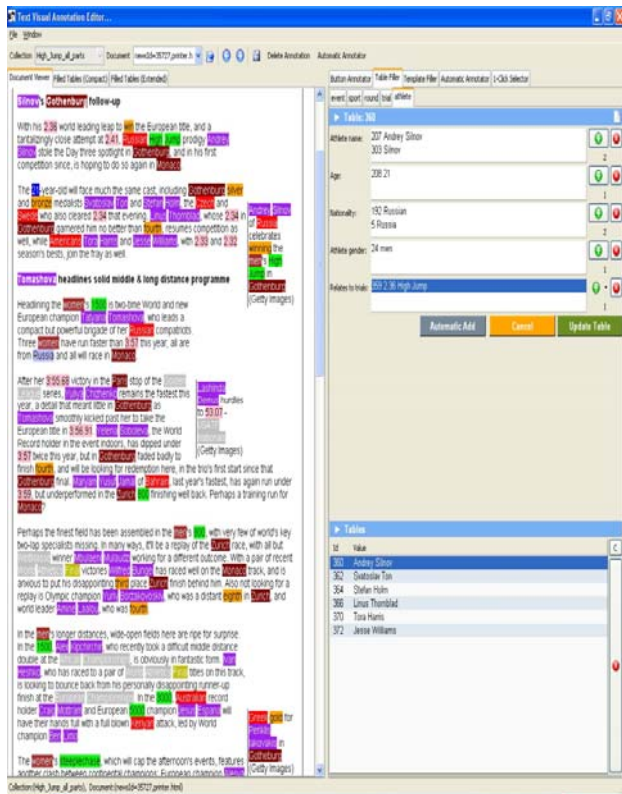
Text Visual Annotation Editor...

File Window

Collection High_Jump_all_parts Document newsid=35727.printer.h Delete Annotation Automatic Annotator

Document Viewer Filled Tables (Compact) Filled Tables (Extended)

Silnov - Gothenburg follow-up

With his 2.36 world leading leap to win the European title, and a tantalizingly-close attempt at 2.41, Russian High Jump prodigy Andrey Silnov stole the Day three spotlight in Gothenburg, and in his first competition since, is hoping to do so again in Monaco.

The 26-year-old will face much the same cast, including Gothenburg silver and bronze medallists Svyatoslav Ton and Stefan Holm, the Czech and Swede who also cleared 2.34 that evening. Linus Thornblad, whose 2.34 in Gothenburg garnered him no better than fourth, resumes competition as well, while Americans Tora Harris and Jesse Williams, with 2.33 and 2.32 season's bests, join the fray as well.

Andrey Silnov celebrates winning the men's High Jump in Gothenburg (Getty Images)

Tomashova headlines solid middle & long distance programme

Headlining the women's 1500 is two-time World and new European champion Tatyana Tomashova, who leads a compact but powerful brigade of her Russian compatriots. Three women have run faster than 3:57 this year, all are from Russia and all will race in Monaco.

After her 3:55.68 victory in the Paris stop of the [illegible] series, Yuliya Chizhenko remains the fastest this year, a detail that meant little in Gothenburg as Tomashova smoothly kicked past her to take the European title in 3:56.91. Yelena Soboleva, the World Record holder in the event indoors, has dipped under 3:57 twice this year, but in Gothenburg faded badly to fourth, and will be looking for redemption here, in the trio's first start since that Gothenburg final. Maryam Yusuf Jamal of Bahrain, last year's fastest, has again run under 3:59, but underperformed in the Zurich 1500 finishing well back. Perhaps a training run for Monaco?

Lashinda Demus hurdles to 53.07 - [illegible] (Getty Images)

Perhaps the finest field has been assembled in the men's 800, with very few of world's key two-lap specialists missing. In many ways, it'll be a replay of the Zurich race, with all but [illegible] winner Mbulaeni Mulaudzi working for a different outcome. With a pair of recent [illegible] victories Wilfred Bungei has raced well on the Monaco track, and is anxious to put his disappointing third place Zurich finish behind him. Also not looking for a replay is Olympic champion Yuriy Borzakovskiy, who was a distant eighth in Zurich, and world leader Alfred Kirwa Yego, who was fourth.

In the men's longer distances, wide-open fields here are ripe for surprise. In the 1500, Alex Kipchirchir, who recently took a difficult middle distance double at the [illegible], is obviously in fantastic form. Kiprop Herstrod, who has raced to a pair of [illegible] titles on this track, is looking to bounce back from his personally disappointing runner-up finish at the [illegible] in the 800. Australian record holder Craig Mottram and European 5000 champion Jesus Espana will have their hands full with a full blown Kenyan attack, led by World champion Eliud Limo.

Great gold for Pervitt Rakovska in Gothenburg (Getty Images)

The women's steeplechase, which will cap the afternoon's events, features another clash between continental champions: European champion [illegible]

Button Annotator Table Filler Template Filler Automatic Annotator 1-Click Selector

event sport round trial athlete

Table: 360

Athlete name: 207 Andrey Silnov
303 Silnov

Age: 208 21

Nationality: 192 Russian
5 Russia

Athlete gender: 24 men

Relates to trials: 359 2.36 High Jump

Automatic Add Cancel Update Table

Tables

| Id | Value |
|---|---|
| 360 | Andrey Silnov |
| 362 | Svatoslav Ton |
| 364 | Stefan Holm |
| 366 | Linus Thornblad |
| 370 | Tora Harris |
| 372 | Jesse Williams |

Collection(High_Jump_all_parts), Document(newsid=35727.printer.html)